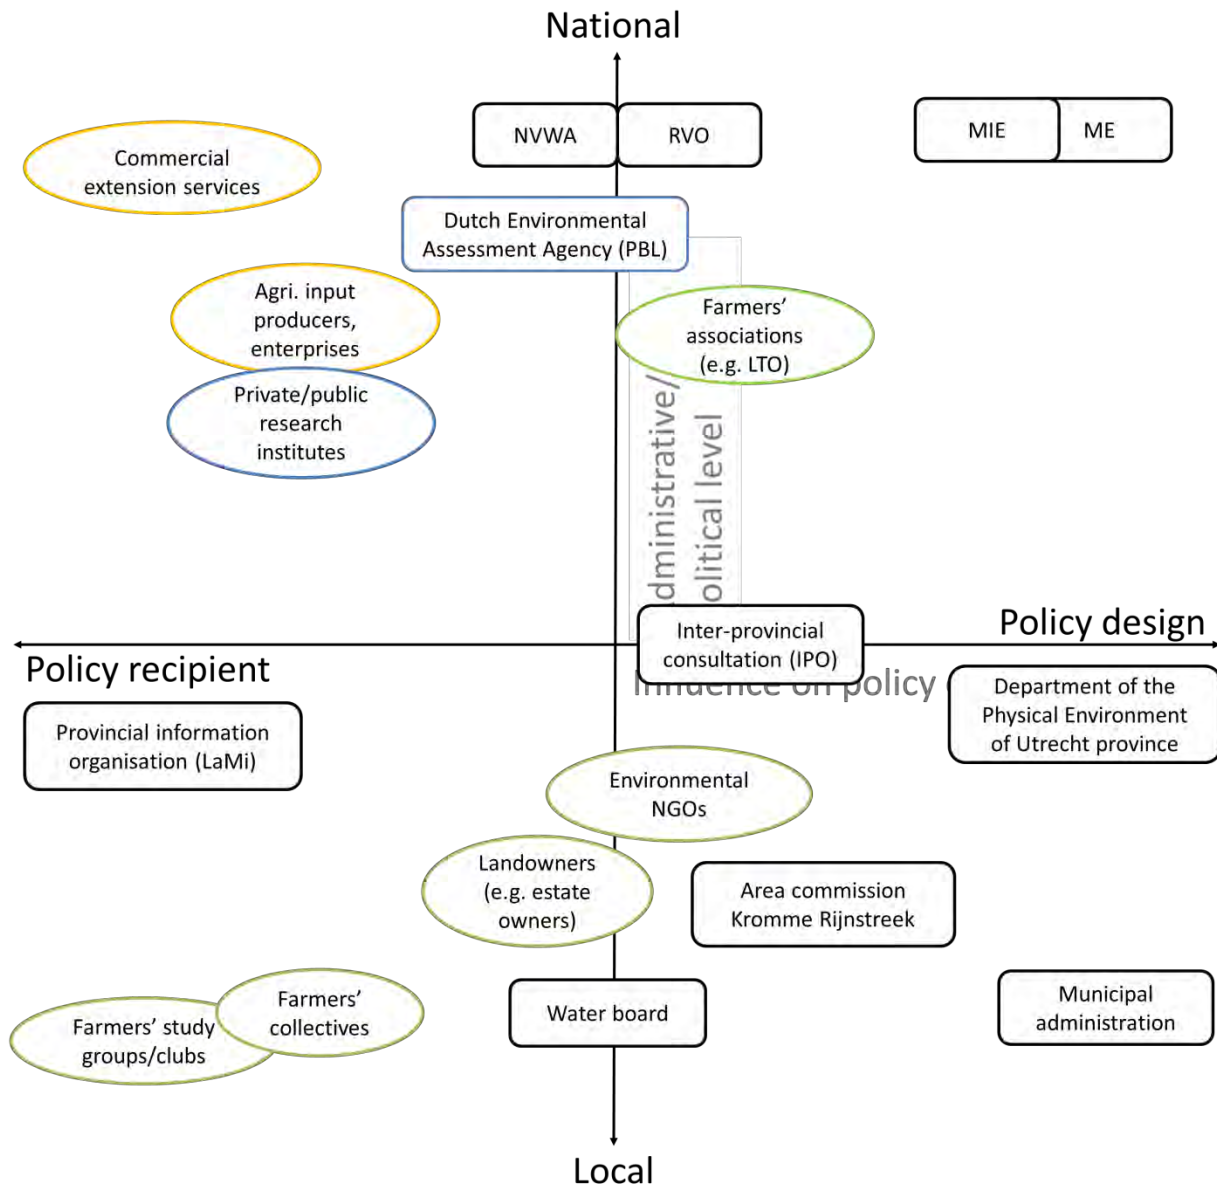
National

NVWA

RVO

MIE

ME

Commercial extension services

Dutch Environmental Assessment Agency (PBL)

Agri. input producers, enterprises

Farmers' associations (e.g. LTO)

Private/public research institutes

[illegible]dministrative/ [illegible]olitical level

Policy design

Inter-provincial consultation (IPO)

Policy recipient

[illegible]nfluence on policy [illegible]

Department of the Physical Environment of Utrecht province

Provincial information organisation (LaMi)

Environmental NGOs

Landowners (e.g. estate owners)

Area commission Kromme Rijnstreek

Farmers' study groups/clubs

Farmers' collectives

Water board

Municipal administration

Local